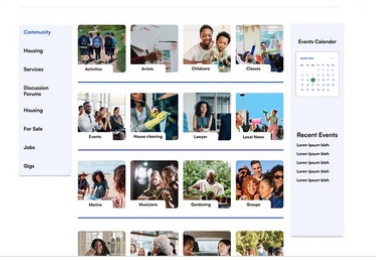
Community
Housing
Services
Discussion Forums
Housing
For Sale
Jobs
Gigs

Activities
Artists
Childcare
Classes

Events
House cleaning
Lawyer
Local News

Marine
Musicians
Gardening
Groups

Events Calendar
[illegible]

Recent Events
Lorem ipsum blah
Lorem ipsum blah
Lorem ipsum blah
Lorem ipsum blah